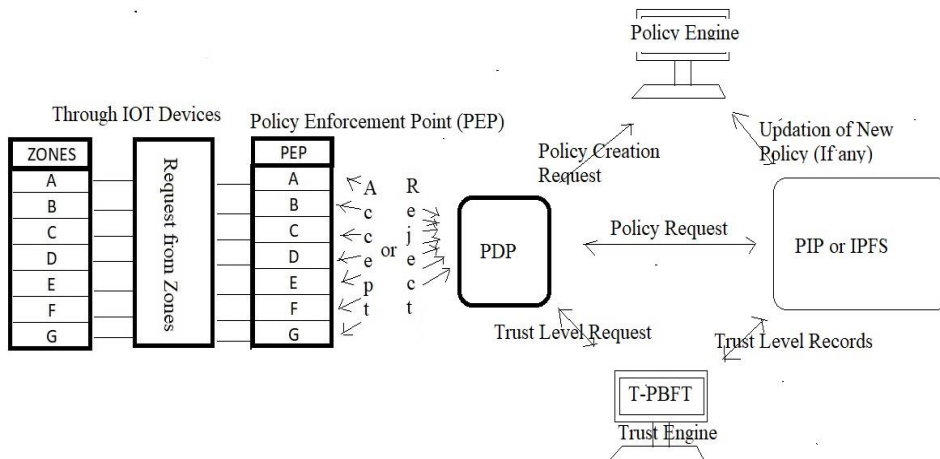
Policy Engine

Through IOT Devices

Policy Enforcement Point (PEP)

Updation of New Policy (If any)

Policy Creation Request

ZONES
A
B
C
D
E
F
G

Request from Zones

PEP
A
B
C
D
E
F
G

Accept or Reject

PDP

Policy Request

PIP or IPFS

Trust Level Request

Trust Level Records

T-PBFT

Trust Engine